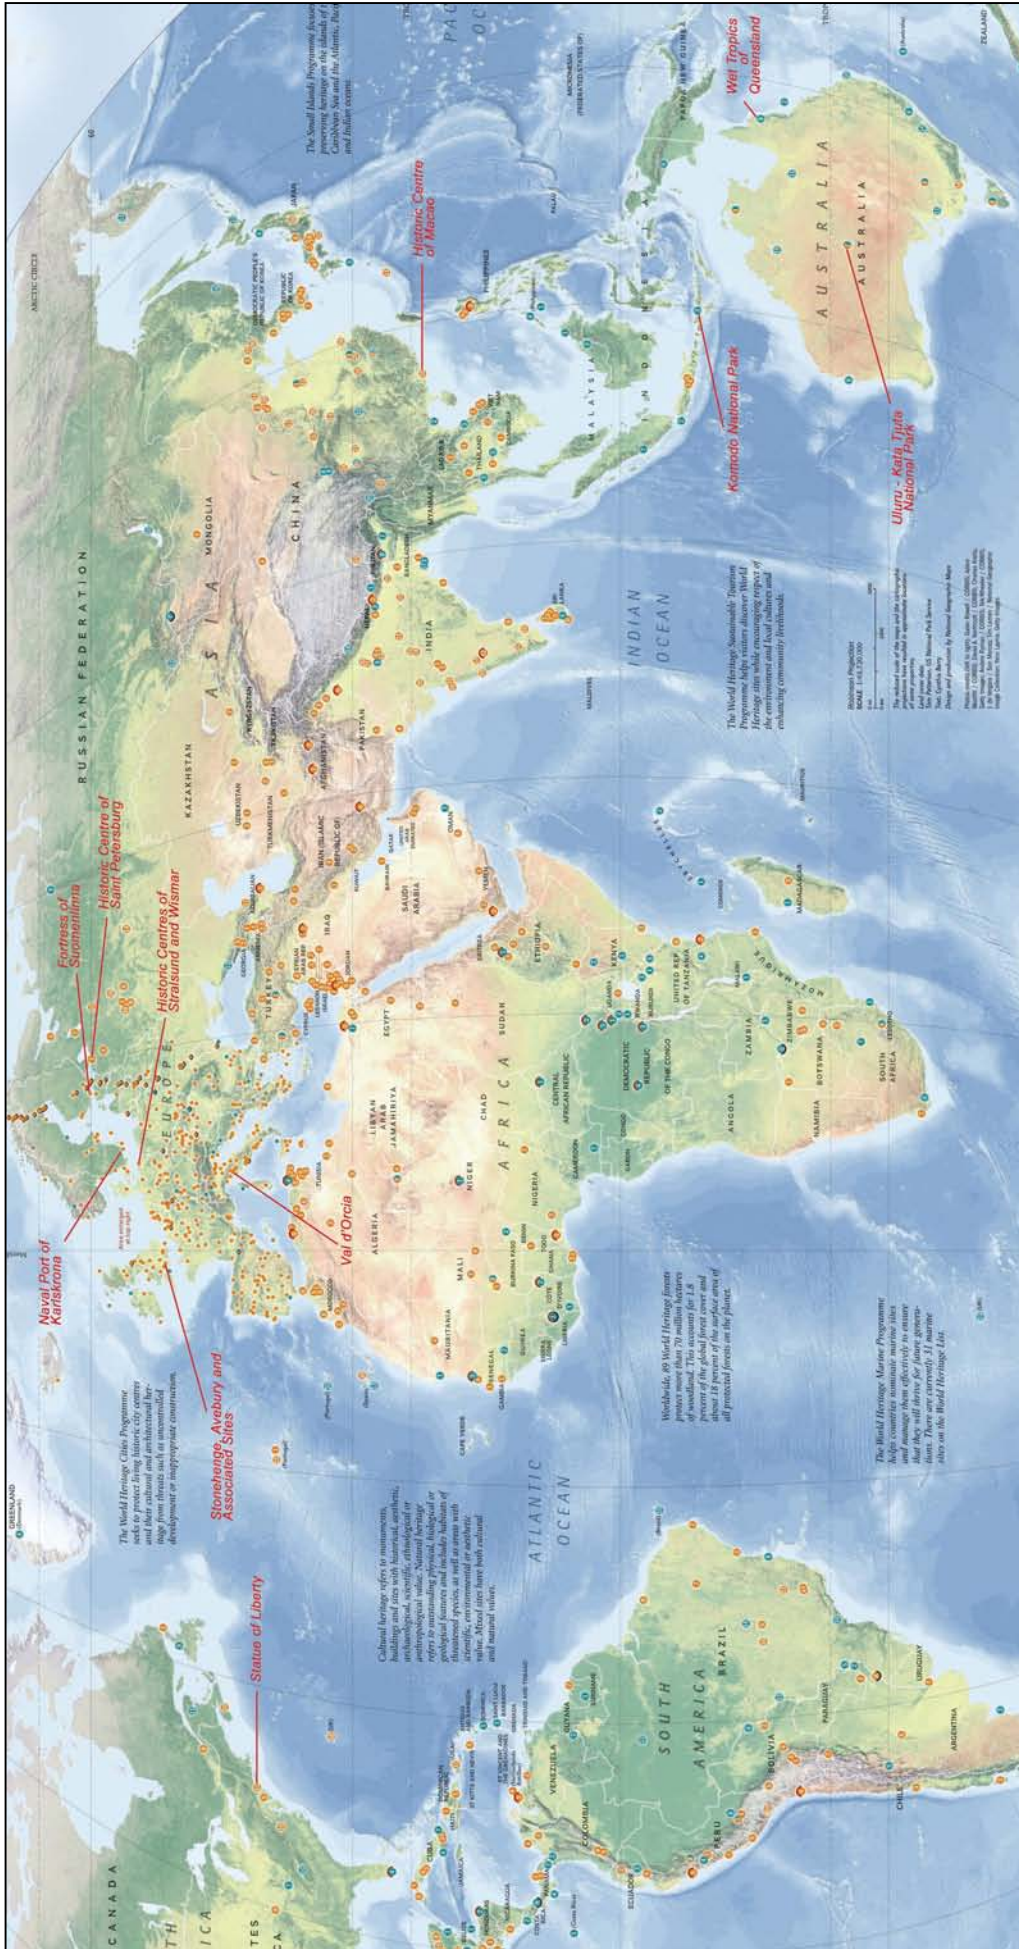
Statue of Liberty

Stonehenge, Avebury and Associated Sites

Naval Port of Karlskrona

Fortress of Suomenlinna

Historic Centre of Saint Petersburg

Historic Centres of Stralsund and Wismar

Val d'Orcia

Historic Centre of Macao

Komodo National Park

Uluru - Kata Tjuta National Park

Wet Tropics of Queensland

ARCTIC CIRCLE

GREENLAND (Denmark)

CANADA

RUSSIAN FEDERATION

KAZAKHSTAN

MONGOLIA

CHINA

ASIA

EUROPE

AFRICA

AUSTRALIA

SOUTH AMERICA

INDIAN OCEAN

ATLANTIC OCEAN

INDIA

BRAZIL

ALGERIA

LIBYAN ARAB JAMAHIRIYA

EGYPT

SUDAN

CHAD

NIGER

MALI

MAURITANIA

NIGERIA

ETHIOPIA

KENYA

DEMOCRATIC REPUBLIC OF THE CONGO

UNITED REP. OF TANZANIA

ANGOLA

ZAMBIA

ZIMBABWE

NAMIBIA

BOTSWANA

SOUTH AFRICA

MADAGASCAR

MOZAMBIQUE

SAUDI ARABIA

IRAN (ISLAMIC REPUBLIC OF)

IRAQ

TURKEY

AFGHANISTAN

PAKISTAN

TURKMENISTAN

UZBEKISTAN

KYRGYZSTAN

TAJIKISTAN

JAPAN

PHILIPPINES

MALAYSIA

INDONESIA

THAILAND

MYANMAR

PAPUA NEW GUINEA

VENEZUELA

COLOMBIA

PERU

BOLIVIA

CHILE

ARGENTINA

PARAGUAY

URUGUAY

ECUADOR

GUYANA

SURINAME

CUBA

The World Heritage Cities Programme seeks to protect living historic city centres and their cultural and architectural heritage from threats such as uncontrolled development or inappropriate construction.

Cultural heritage refers to monuments, buildings and sites with historical, aesthetic, archaeological, scientific, ethnological or anthropological value. Natural heritage refers to outstanding physical, biological or geological features and includes habitats of threatened species, as well as areas with scientific, environmental or aesthetic value. Mixed sites have both cultural and natural values.

Worldwide, 89 World Heritage forests protect more than 70 million hectares of woodland. This accounts for 1.8 percent of the global forest cover and about 18 percent of the surface area of all protected forests on the planet.

The World Heritage Marine Programme helps countries nominate marine sites and manage them effectively to ensure that they will thrive for future generations. There are currently 31 marine sites on the World Heritage List.

The World Heritage Sustainable Tourism Programme helps visitors discover World Heritage sites while encouraging respect of the environment and local cultures and enhancing community livelihoods.

The Small Islands Programme focuses on preserving heritage on the islands of the Caribbean Sea and the Atlantic, Pacific and Indian oceans.

Robinson Projection